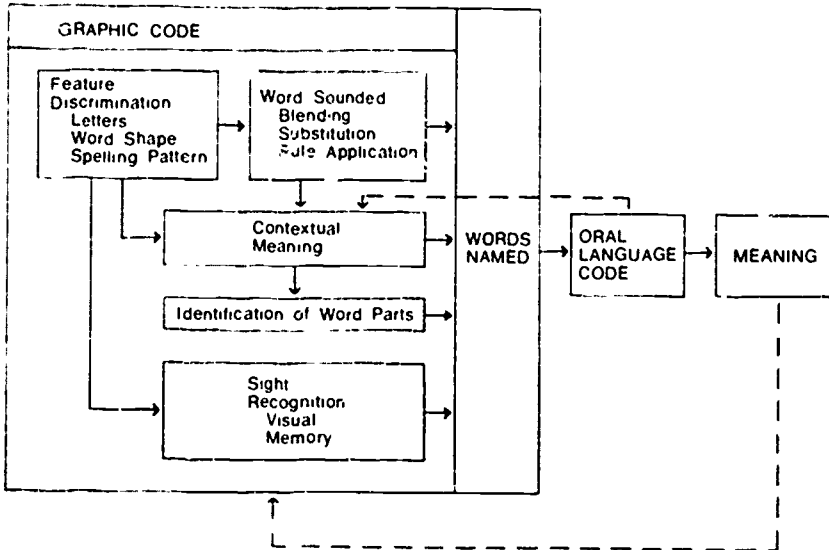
GRAPHIC CODE

Feature Discrimination Letters Word Shape Spelling Pattern

Word Sounded Blending Substitution Rule Application

Contextual Meaning

Identification of Word Parts

Sight Recognition Visual Memory

WORDS NAMED

ORAL LANGUAGE CODE

MEANING